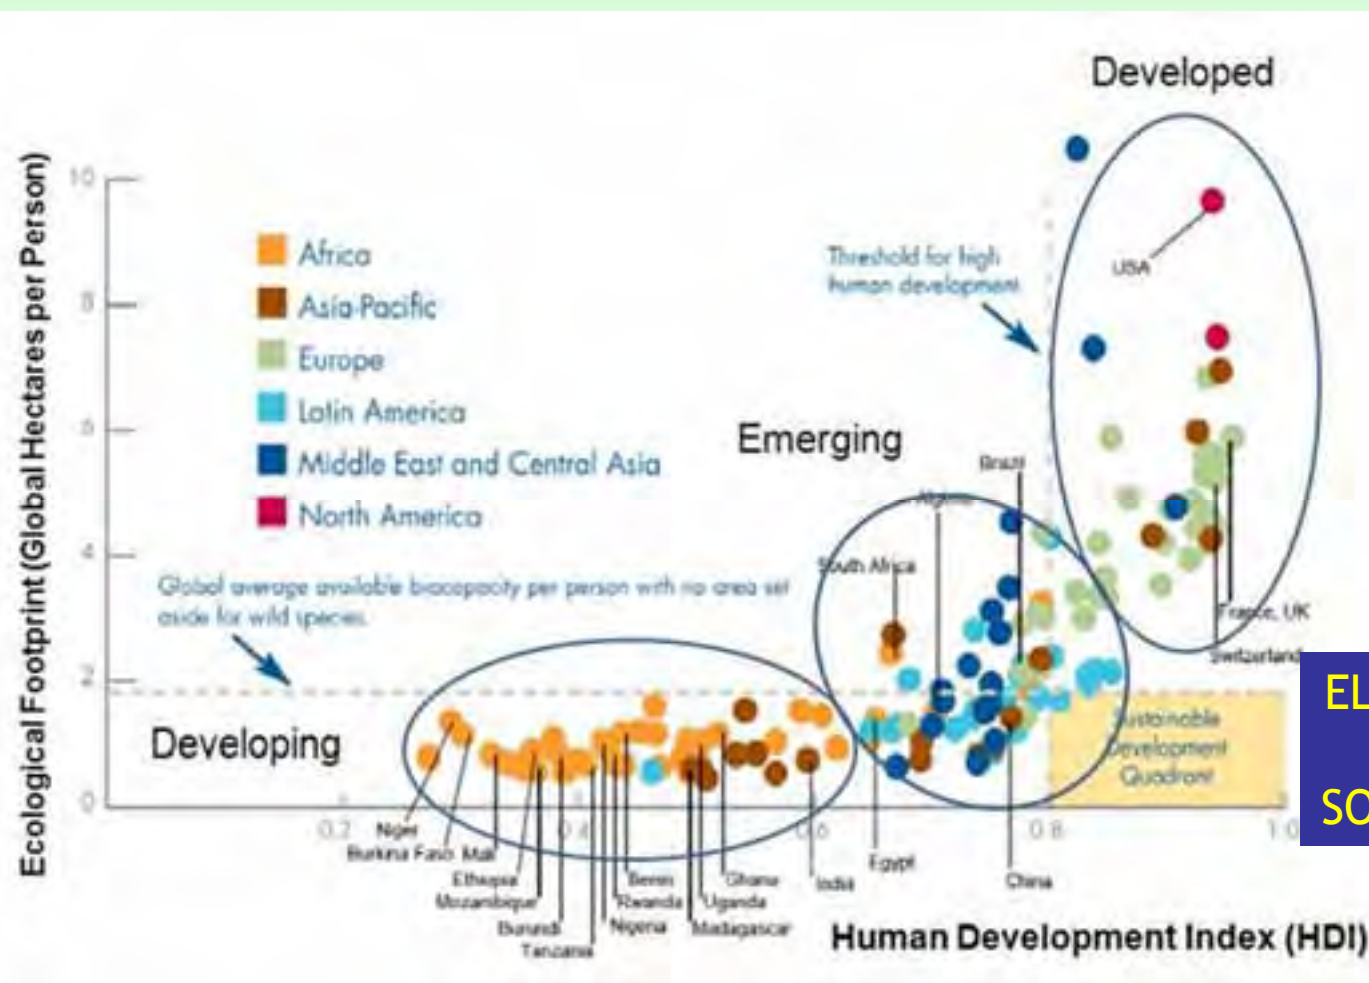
Developed

Ecological Footprint (Global Hectares per Person)

10
8
6
4
2
0

Africa
Asia-Pacific
Europe
Latin America
Middle East and Central Asia
North America

Threshold for high human development

USA

Emerging

Brazil

Algeria

South Africa

France, UK

Switzerland

Global average available biocapacity per person with no area set aside for wild species

Developing

Sustainable Development Quadrant

EL

SO

0.2 0.4 0.6 0.8 1.0

Niger
Burkina Faso Mali
Ethiopia
Mozambique
Burundi
Tanzania
Benin
Rwanda
Nigeria
Ghana
Uganda
Madagascar
India
Egypt
China

Human Development Index (HDI)